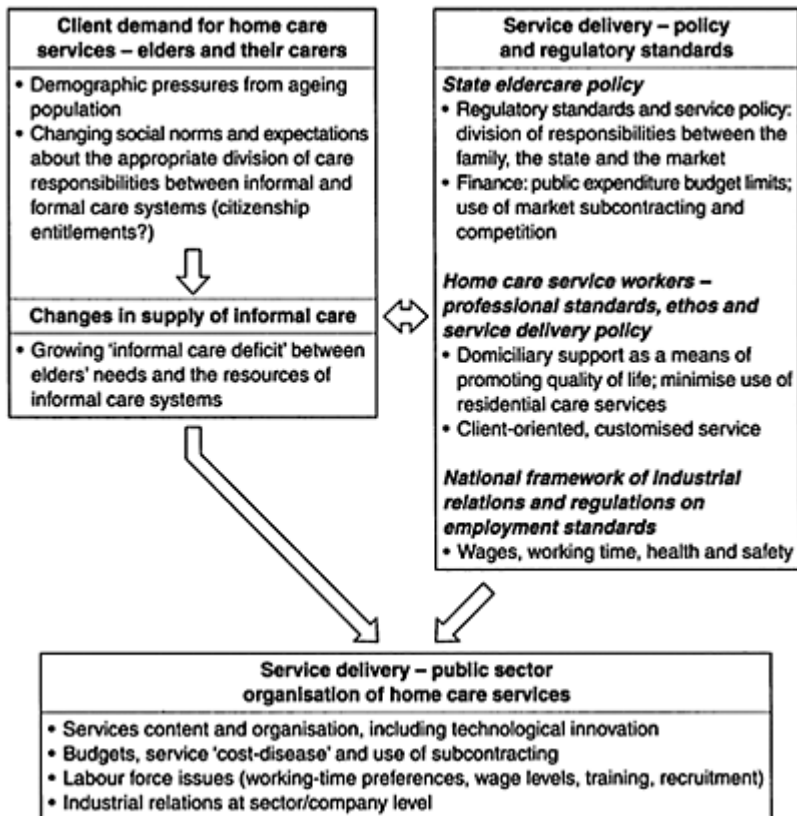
Client demand for home care services – elders and their carers

• Demographic pressures from ageing population
• Changing social norms and expectations about the appropriate division of care responsibilities between informal and formal care systems (citizenship entitlements?)

Changes in supply of informal care

• Growing 'informal care deficit' between elders' needs and the resources of informal care systems

Service delivery – policy and regulatory standards

*State eldercare policy*
• Regulatory standards and service policy: division of responsibilities between the family, the state and the market
• Finance: public expenditure budget limits; use of market subcontracting and competition

*Home care service workers – professional standards, ethos and service delivery policy*
• Domiciliary support as a means of promoting quality of life; minimise use of residential care services
• Client-oriented, customised service

*National framework of industrial relations and regulations on employment standards*
• Wages, working time, health and safety

Service delivery – public sector organisation of home care services

• Services content and organisation, including technological innovation
• Budgets, service 'cost-disease' and use of subcontracting
• Labour force issues (working-time preferences, wage levels, training, recruitment)
• Industrial relations at sector/company level